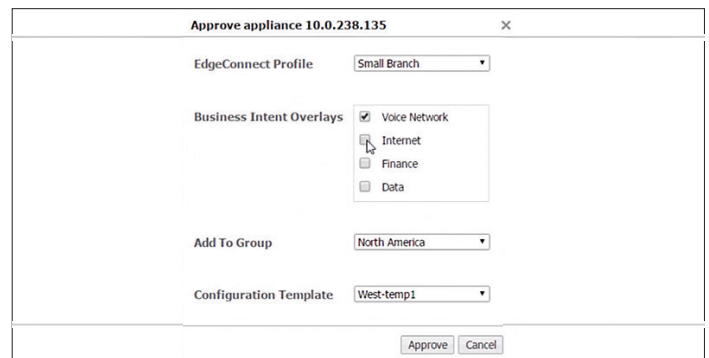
Approve appliance 10.0.238.135

×

EdgeConnect Profile
Small Branch

Business Intent Overlays
Voice Network
Internet
Finance
Data

Add To Group
North America

Configuration Template
West-temp1

Approve
Cancel